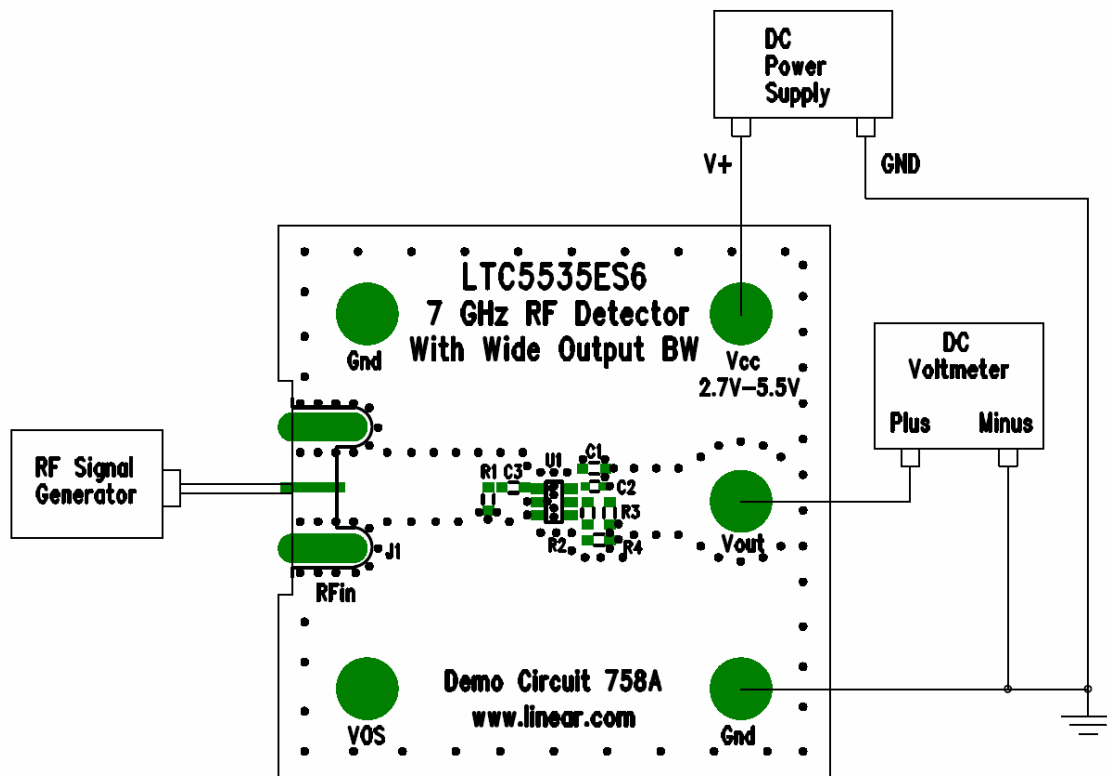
DC Power Supply

V+

GND

LTC5535ES6
7 GHz RF Detector
With Wide Output BW

Gnd

Vcc
2.7V–5.5V

DC Voltmeter

Plus

Minus

RF Signal Generator

R1 C3 U1 C1 C2 R3 R2 R4

J1

RFin

Vout

Demo Circuit 758A
www.linear.com

VOS

Gnd